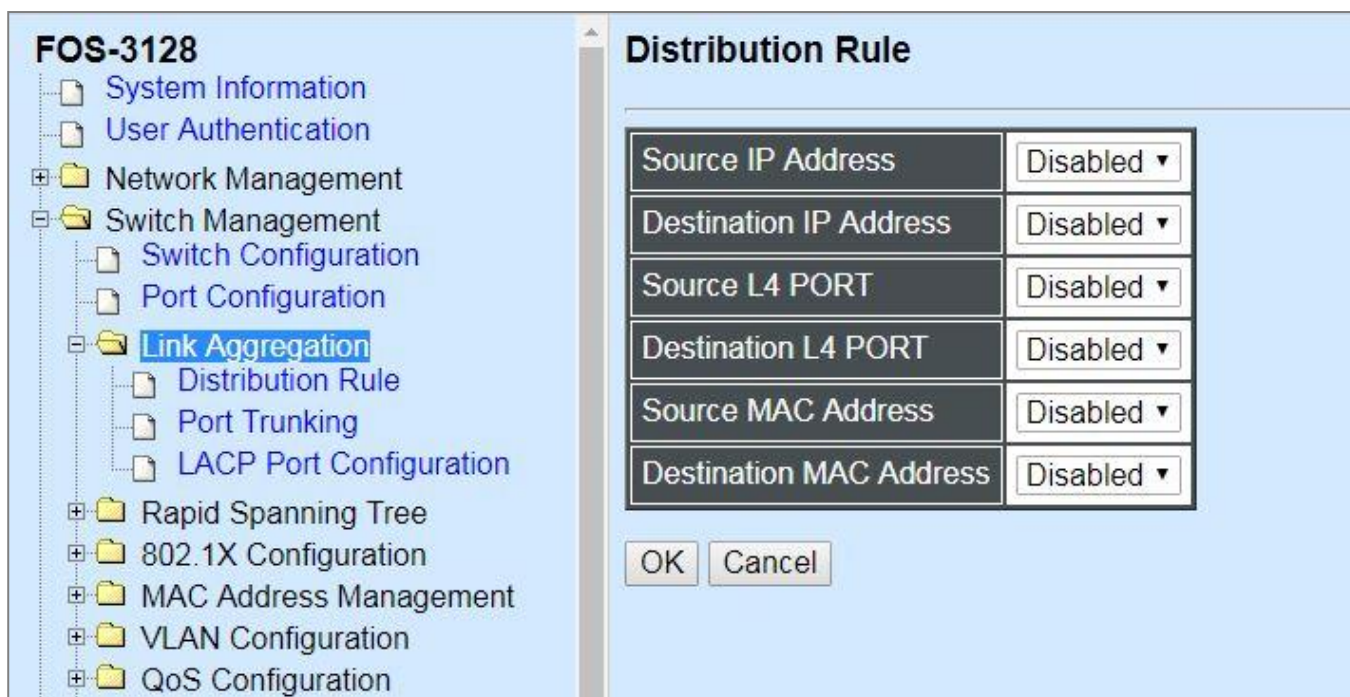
FOS-3128
System Information
User Authentication
Network Management
Switch Management
Switch Configuration
Port Configuration
Link Aggregation
Distribution Rule
Port Trunking
LACP Port Configuration
Rapid Spanning Tree
802.1X Configuration
MAC Address Management
VLAN Configuration
QoS Configuration

Distribution Rule

| Source IP Address | Disabled ▾ |
|---|---|
| Destination IP Address | Disabled ▾ |
| Source L4 PORT | Disabled ▾ |
| Destination L4 PORT | Disabled ▾ |
| Source MAC Address | Disabled ▾ |
| Destination MAC Address | Disabled ▾ |

OK Cancel